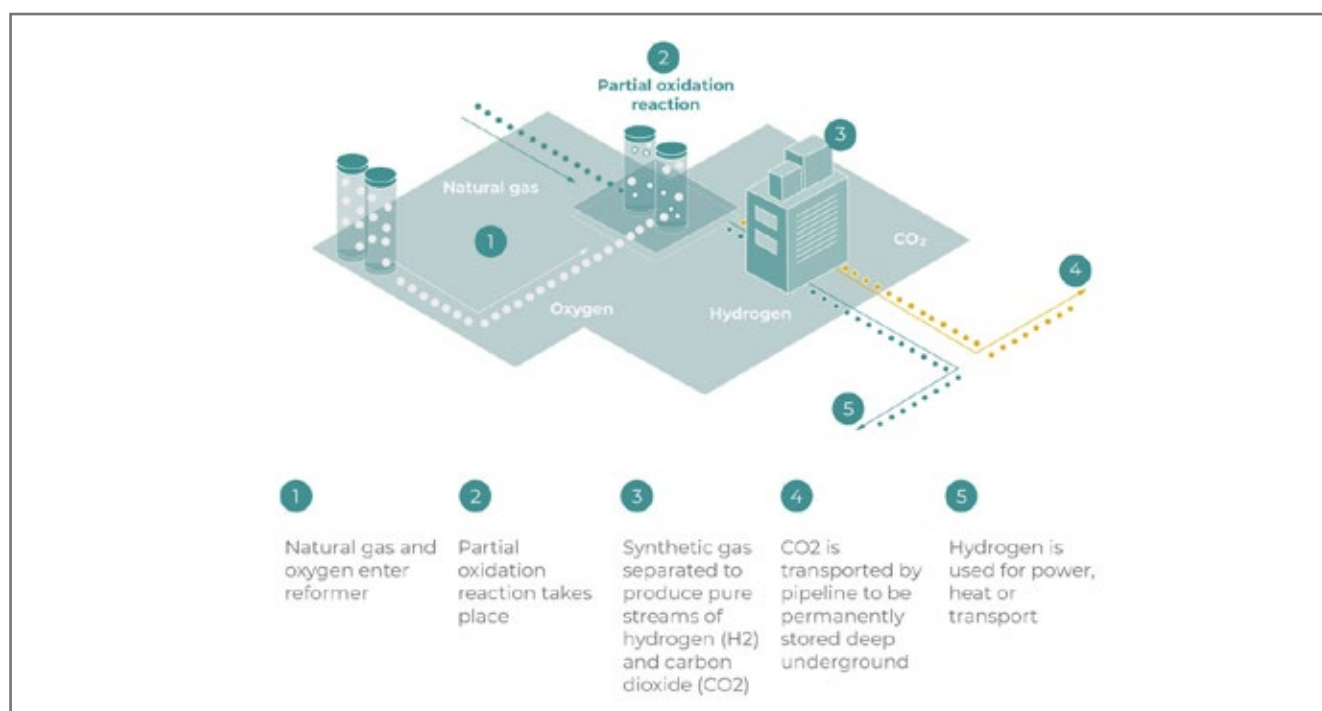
2
Partial oxidation reaction

3

Natural gas

1

$CO_2$

4

Oxygen

Hydrogen

5

1
Natural gas and oxygen enter reformer

2
Partial oxidation reaction takes place

3
Synthetic gas separated to produce pure streams of hydrogen (H2) and carbon dioxide (CO2)

4
CO2 is transported by pipeline to be permanently stored deep underground

5
Hydrogen is used for power, heat or transport